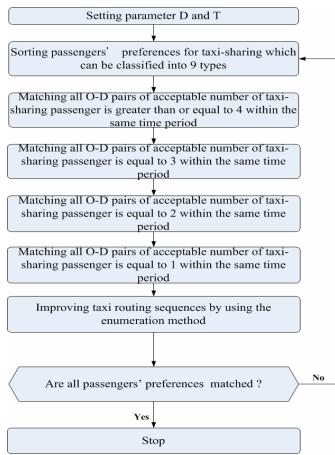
Setting parameter D and T

Sorting passengers' preferences for taxi-sharing which can be classified into 9 types

Matching all O-D pairs of acceptable number of taxi-sharing passenger is greater than or equal to 4 within the same time period

Matching all O-D pairs of acceptable number of taxi-sharing passenger is equal to 3 within the same time period

Matching all O-D pairs of acceptable number of taxi-sharing passenger is equal to 2 within the same time period

Matching all O-D pairs of acceptable number of taxi-sharing passenger is equal to 1 within the same time period

Improving taxi routing sequences by using the enumeration method

Are all passengers' preferences matched ?

No

Yes

Stop